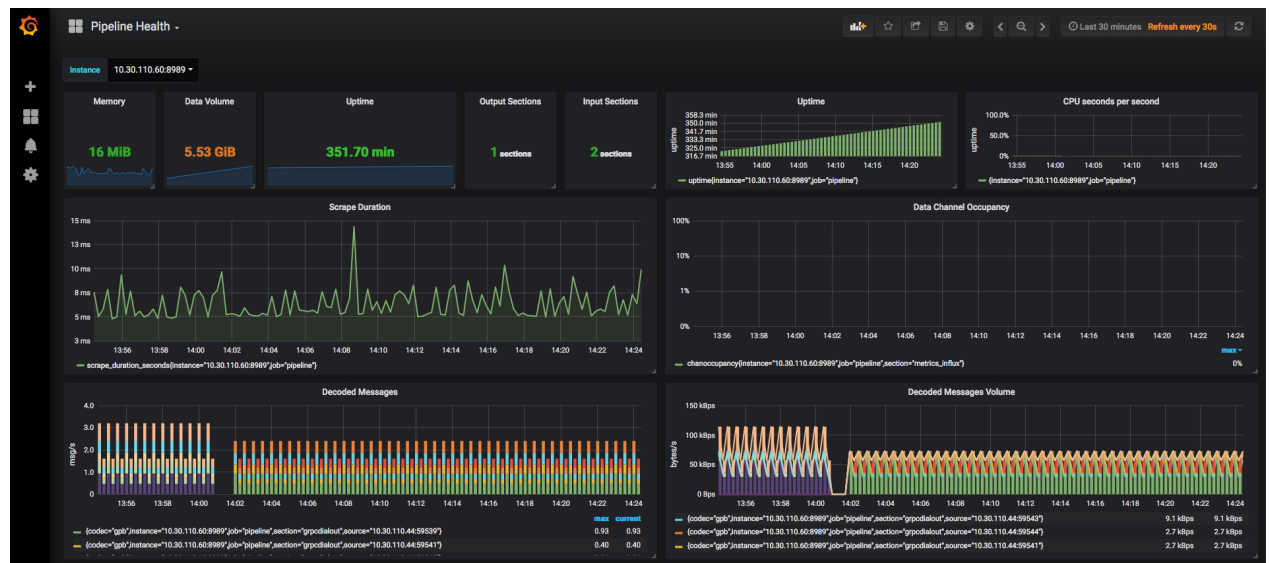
Pipeline Health

Last 30 minutes Refresh every 30s

instance 10.30.110.60:8989

Memory
16 MiB

Data Volume
5.53 GiB

Uptime
351.70 min

Output Sections
1 sections

Input Sections
2 sections

Uptime
358.3 min
350.0 min
341.7 min
333.3 min
325.0 min
316.7 min
uptime
13:55 14:00 14:05 14:10 14:15 14:20
uptime{instance="10.30.110.60:8989",job="pipeline"}

CPU seconds per second
100.0%
50.0%
0%
uptime
13:55 14:00 14:05 14:10 14:15 14:20
{instance="10.30.110.60:8989",job="pipeline"}

Scrape Duration
15 ms
13 ms
10 ms
8 ms
5 ms
3 ms
13:56 13:58 14:00 14:02 14:04 14:06 14:08 14:10 14:12 14:14 14:16 14:18 14:20 14:22 14:24
scrape_duration_seconds{instance="10.30.110.60:8989",job="pipeline"}

Data Channel Occupancy
100%
10%
1%
0%
13:56 13:58 14:00 14:02 14:04 14:06 14:08 14:10 14:12 14:14 14:16 14:18 14:20 14:22 14:24
max
chanoccupancy{instance="10.30.110.60:8989",job="pipeline",section="metrics_influx"} 0%

Decoded Messages
4.0
3.0
2.0
1.0
0
msg/s
13:56 13:58 14:00 14:02 14:04 14:06 14:08 14:10 14:12 14:14 14:16 14:18 14:20 14:22 14:24
max current
{codec="gpb",instance="10.30.110.60:8989",job="pipeline",section="grpcdialout",source="10.30.110.44:59539"} 0.93 0.93
{codec="gpb",instance="10.30.110.60:8989",job="pipeline",section="grpcdialout",source="10.30.110.44:59541"} 0.40 0.40

Decoded Messages Volume
150 kBps
100 kBps
50 kBps
0 Bps
bytes/s
13:56 13:58 14:00 14:02 14:04 14:06 14:08 14:10 14:12 14:14 14:16 14:18 14:20 14:22 14:24
{codec="gpb",instance="10.30.110.60:8989",job="pipeline",section="grpcdialout",source="10.30.110.44:59543"} 9.1 kBps 9.1 kBps
{codec="gpb",instance="10.30.110.60:8989",job="pipeline",section="grpcdialout",source="10.30.110.44:59544"} 2.7 kBps 2.7 kBps
{codec="gpb",instance="10.30.110.60:8989",job="pipeline",section="grpcdialout",source="10.30.110.44:59541"} 2.7 kBps 2.7 kBps